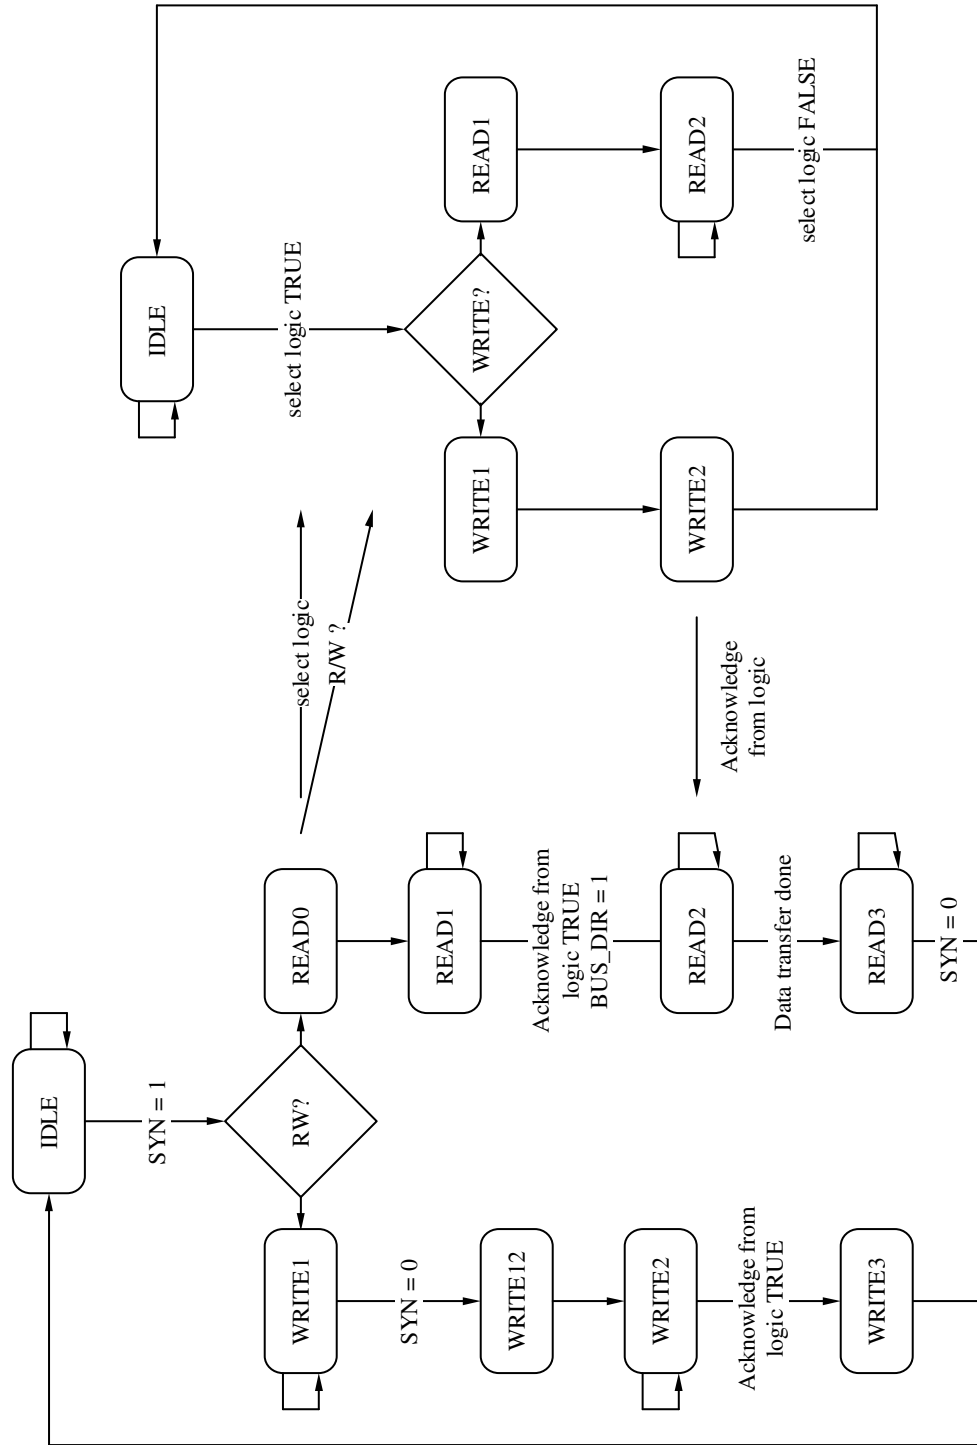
IDLE

select logic TRUE

WRITE?

READ1

READ2

select logic FALSE

WRITE1

WRITE2

select logic

R/W ?

Acknowledge from logic

IDLE

SYN = 1

RW?

READ0

READ1

Acknowledge from logic TRUE BUS_DIR = 1

READ2

Data transfer done

READ3

SYN = 0

WRITE1

SYN = 0

WRITE12

WRITE2

Acknowledge from logic TRUE

WRITE3